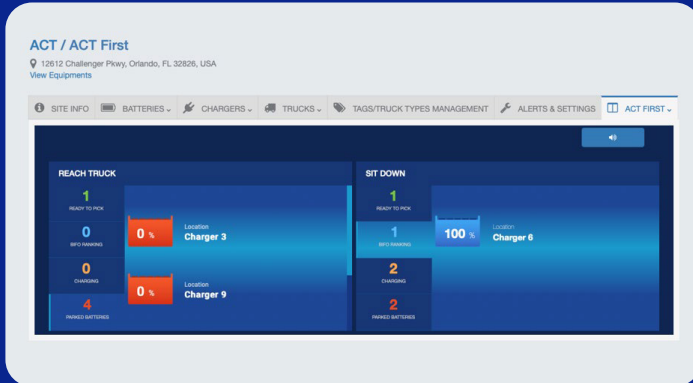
ACT / ACT First
12612 Challenger Pkwy, Orlando, FL 32826, USA
View Equipments

SITE INFO BATTERIES CHARGERS TRUCKS TAGS/TRUCK TYPES MANAGEMENT ALERTS & SETTINGS ACT FIRST

REACH TRUCK

1
READY TO PICK

0
BIFO RANKING

0
CHARGING

4
PARKED BATTERIES

0 %
Location
Charger 3

0 %
Location
Charger 9

SIT DOWN

1
READY TO PICK

1
BIFO RANKING

2
CHARGING

2
PARKED BATTERIES

100 %
Location
Charger 6